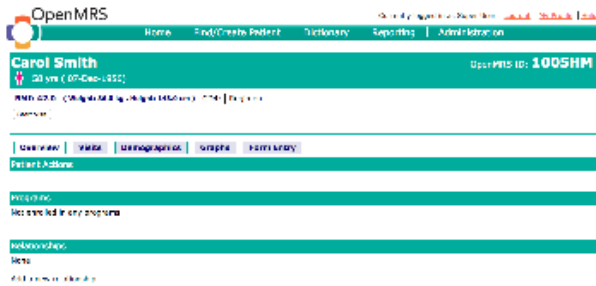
OpenMRS

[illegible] Log out My Profile Help

Home | Find/Create Patient | Dictionary | Reporting | Administration

Carol Smith

53 yrs (07-Dec-1955)

OpenMRS ID: 1005HM

BMI: 27.0 (Weight: 56.0 kg, Height: 145.0 cm) | CD4: | Regimens:

Overview | Visits | Demographics | Graphs | Form Entry

Patient Actions

Programs

Not enrolled in any programs

Relationships

None

Add a new relationship